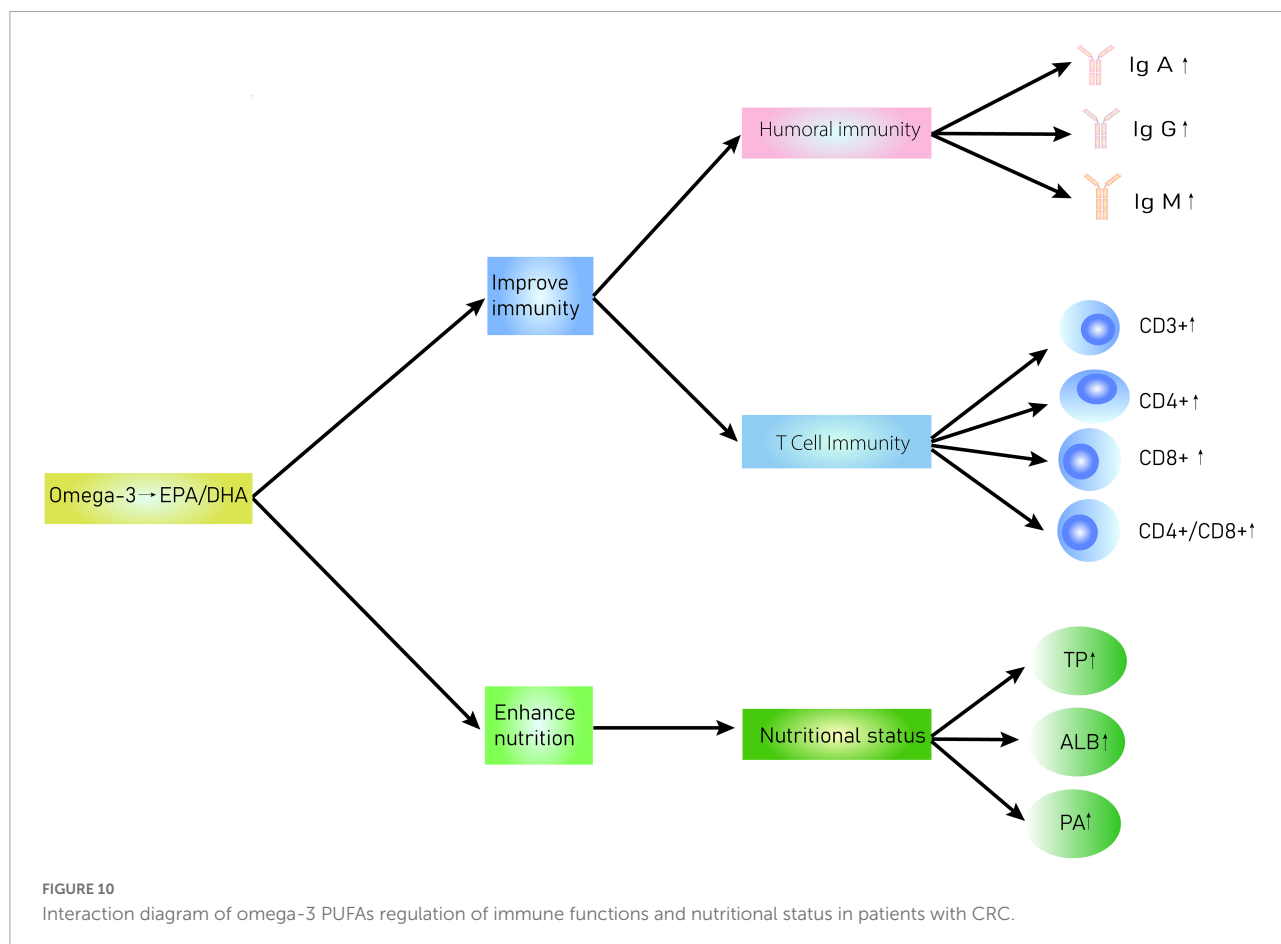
Ig A ↑

Humoral immunity

Ig G ↑

Ig M ↑

Improve immunity

CD3+↑

CD4+↑

T Cell Immunity

CD8+ ↑

Omega-3 → EPA/DHA

CD4+/CD8+↑

TP↑

Enhance nutrition

Nutritional status

ALB↑

PA↑

FIGURE 10

Interaction diagram of omega-3 PUFAs regulation of immune functions and nutritional status in patients with CRC.